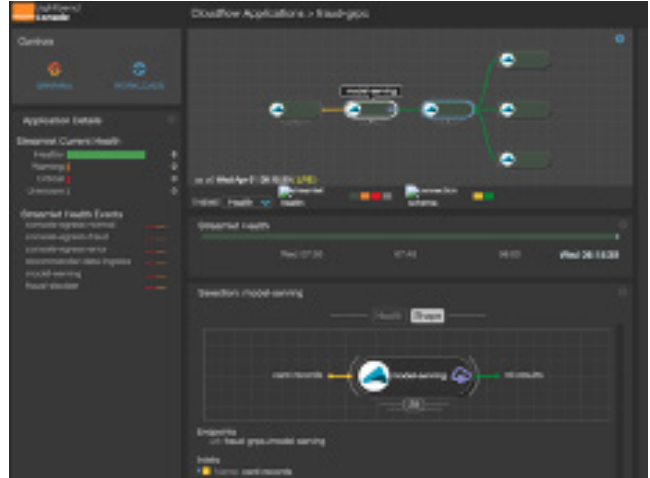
lightbend console

Cloudflow Applications > fraud-grpc

Controls

Application Details

Streamlet Current Health

Healthy 6
Warning 0
Critical 0
Unknown 0

Streamlet Health Events

console-egress-normal
console-egress-fraud
console-egress-error
recommender-data-ingress
model-serving
fraud-decider

model-serving

Health

Streamlet Health

Wed 07:30
07:45
08:00
Wed 08:15:00

Selection: model-serving

Health
Shape

card-records
model-serving
ml-results

Endpoints

Inlets
Name: card-records